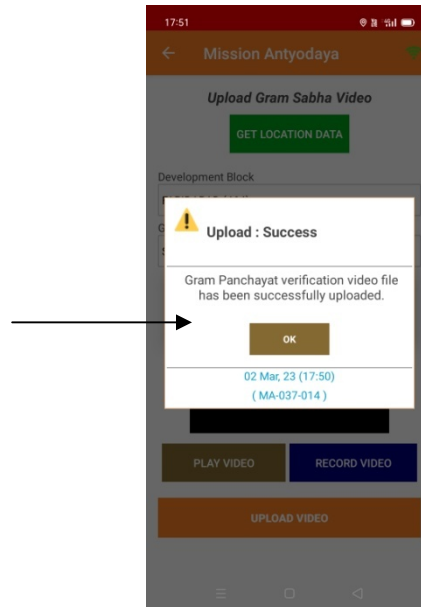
17:51

Mission Antyodaya

Upload Gram Sabha Video

GET LOCATION DATA

Development Block

Upload : Success

Gram Panchayat verification video file has been successfully uploaded.

OK

02 Mar, 23 (17:50)

( MA-037-014 )

PLAY VIDEO

RECORD VIDEO

UPLOAD VIDEO